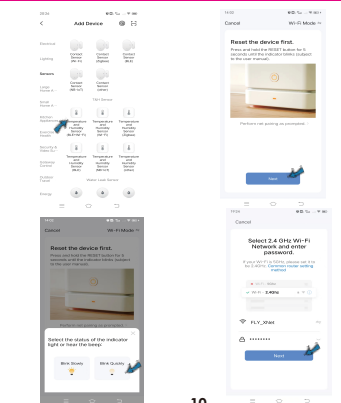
Add Device

Electrical

Lighting

Contact Sensor (BLE)

Contact Sensor (Zigbee)

Contact Sensor (BLE)

Sensors

Large Home A

Contact Sensor (Wi-Fi)

Contact Sensor (other)

Small Home A

THI Device

Home Appliances

Temperature and Humidity Sensor (BLE+Wi-Fi)

Temperature and Humidity Sensor (Wi-Fi)

Temperature and Humidity Sensor (Zigbee)

Exercise & Health

Security & Video Sur.

Temperature and Humidity Sensor (BLE)

Temperature and Humidity Sensor (NB-IoT)

Temperature and Humidity Sensor (other)

Gateway Control

Outdoor Travel

Water Leak Sensor

Energy

Cancel

Wi-Fi Mode

Reset the device first.

Press and hold the RESET button for 5 seconds until the indicator blinks (subject to the user manual).

Perform net pairing as prompted >

Next

Cancel

Wi-Fi Mode

Reset the device first.

Press and hold the RESET button for 5 seconds until the indicator blinks (subject to the user manual).

Perform net pairing as prompted >

Select the status of the indicator light or hear the beep:

Blink Slowly

Blink Quickly

10

Cancel

Select 2.4 GHz Wi-Fi Network and enter password.

If your Wi-Fi is 5GHz, please set it to be 2.4GHz. Common router setting method

Wi-Fi - 5Ghz

Wi-Fi - 2.4Ghz

FLY_Xhief

••••••••

Next